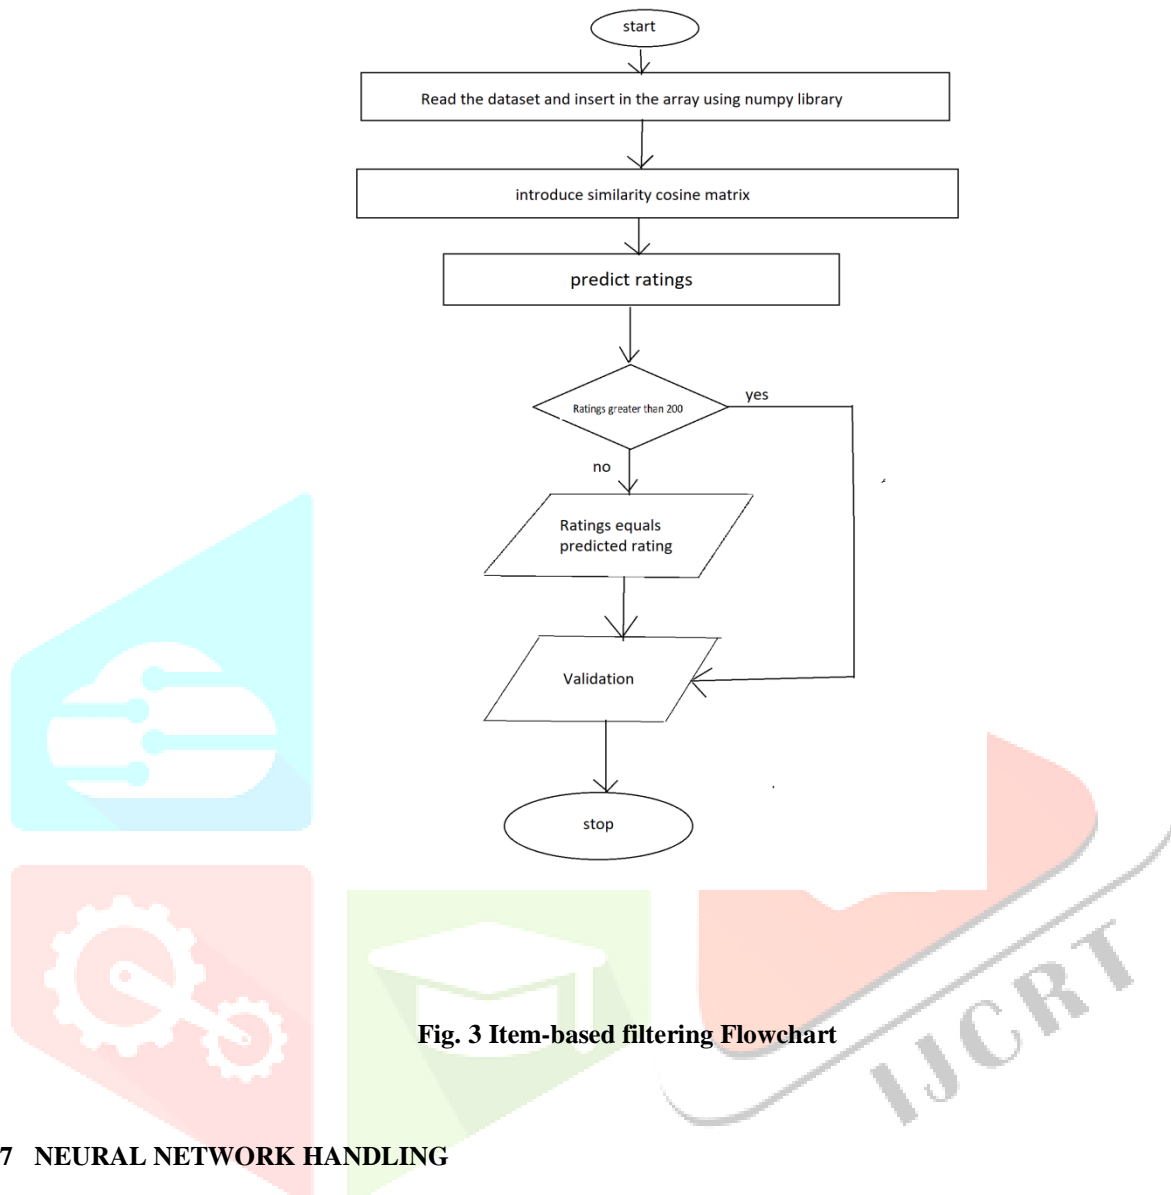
start

Read the dataset and insert in the array using numpy library

introduce similarity cosine matrix

predict ratings

Ratings greater than 200

yes

no

Ratings equals predicted rating

Validation

stop

Fig. 3 Item-based filtering Flowchart

IJCRT

7 NEURAL NETWORK HANDLING